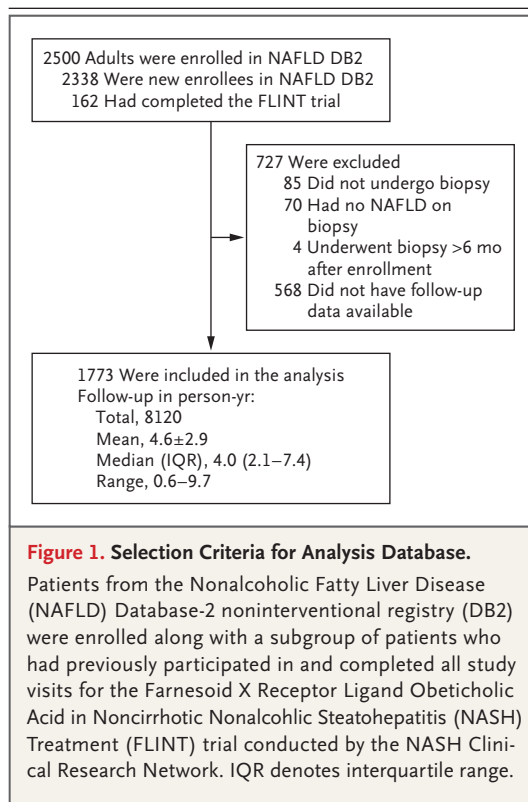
2500 Adults were enrolled in NAFLD DB2
2338 Were new enrollees in NAFLD DB2
162 Had completed the FLINT trial

727 Were excluded
85 Did not undergo biopsy
70 Had no NAFLD on biopsy
4 Underwent biopsy >6 mo after enrollment
568 Did not have follow-up data available

1773 Were included in the analysis
Follow-up in person-yr:
Total, 8120
Mean, 4.6±2.9
Median (IQR), 4.0 (2.1–7.4)
Range, 0.6–9.7

Figure 1. Selection Criteria for Analysis Database.

Patients from the Nonalcoholic Fatty Liver Disease (NAFLD) Database-2 noninterventional registry (DB2) were enrolled along with a subgroup of patients who had previously participated in and completed all study visits for the Farnesoid X Receptor Ligand Obeticholic Acid in Noncirrhotic Nonalcohlic Steatohepatitis (NASH) Treatment (FLINT) trial conducted by the NASH Clinical Research Network. IQR denotes interquartile range.